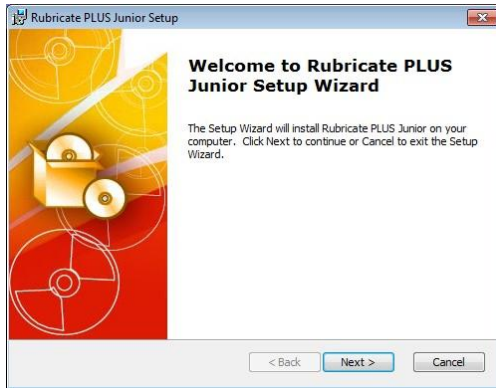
Rubricate PLUS Junior Setup

Welcome to Rubricate PLUS Junior Setup Wizard

The Setup Wizard will install Rubricate PLUS Junior on your computer. Click Next to continue or Cancel to exit the Setup Wizard.

< Back
Next >
Cancel